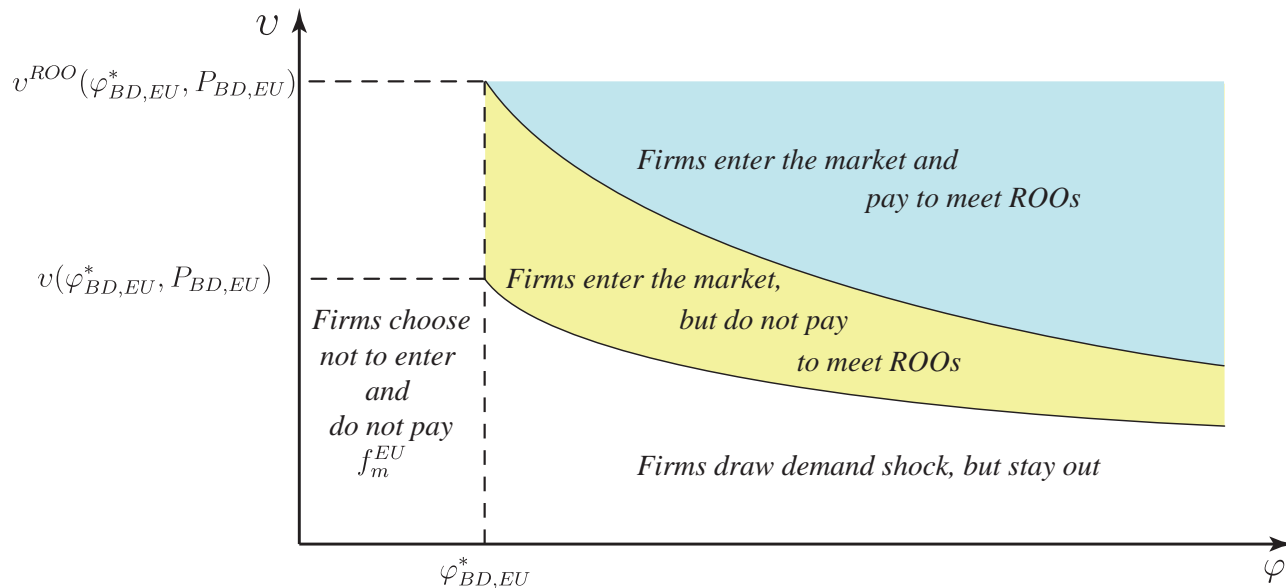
$v$

$v^{ROO}(\varphi^*_{BD,EU}, P_{BD,EU})$

$v(\varphi^*_{BD,EU}, P_{BD,EU})$

Firms enter the market and pay to meet ROOs

Firms enter the market, but do not pay to meet ROOs

Firms choose not to enter and do not pay $f_m^{EU}$

Firms draw demand shock, but stay out

$\varphi^*_{BD,EU}$

$\varphi$